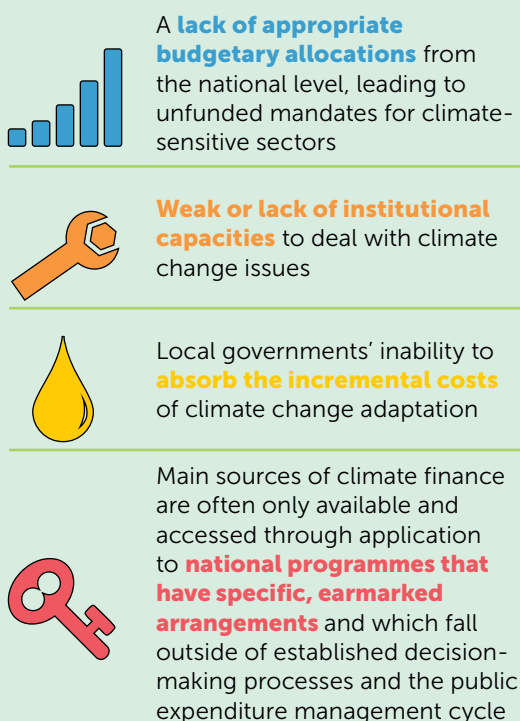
A lack of appropriate budgetary allocations from the national level, leading to unfunded mandates for climate-sensitive sectors

Weak or lack of institutional capacities to deal with climate change issues

Local governments' inability to absorb the incremental costs of climate change adaptation

Main sources of climate finance are often only available and accessed through application to national programmes that have specific, earmarked arrangements and which fall outside of established decision-making processes and the public expenditure management cycle